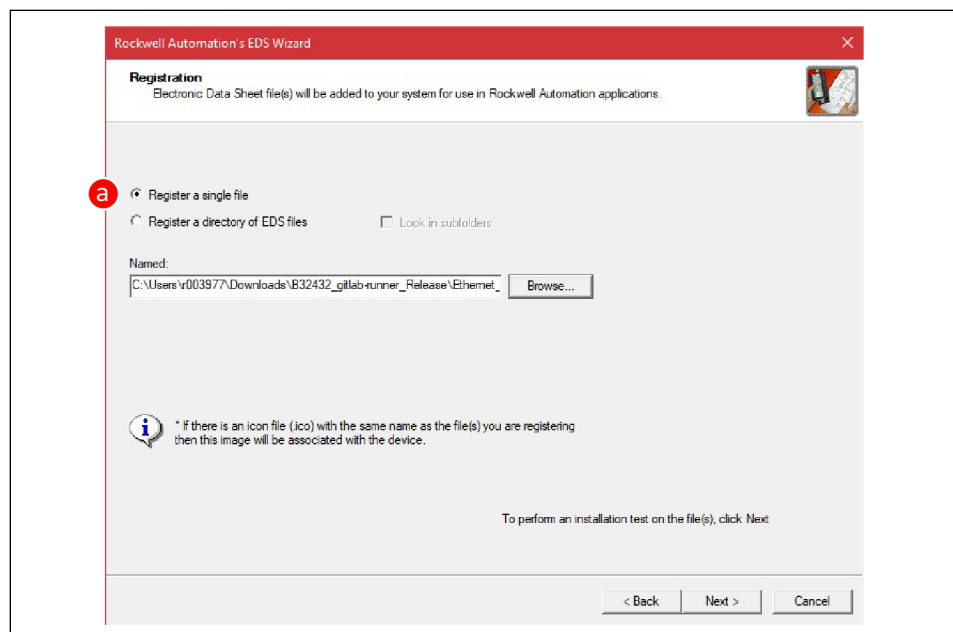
Rockwell Automation's EDS Wizard

Registration
Electronic Data Sheet file(s) will be added to your system for use in Rockwell Automation applications.

a

Register a single file

Register a directory of EDS files

Look in subfolders

Named:

C:\Users\r003977\Downloads\B32432_gitlab-runner_Release\Ethernet_

Browse...

* If there is an icon file (.ico) with the same name as the file(s) you are registering then this image will be associated with the device.

To perform an installation test on the file(s), click Next

< Back

Next >

Cancel